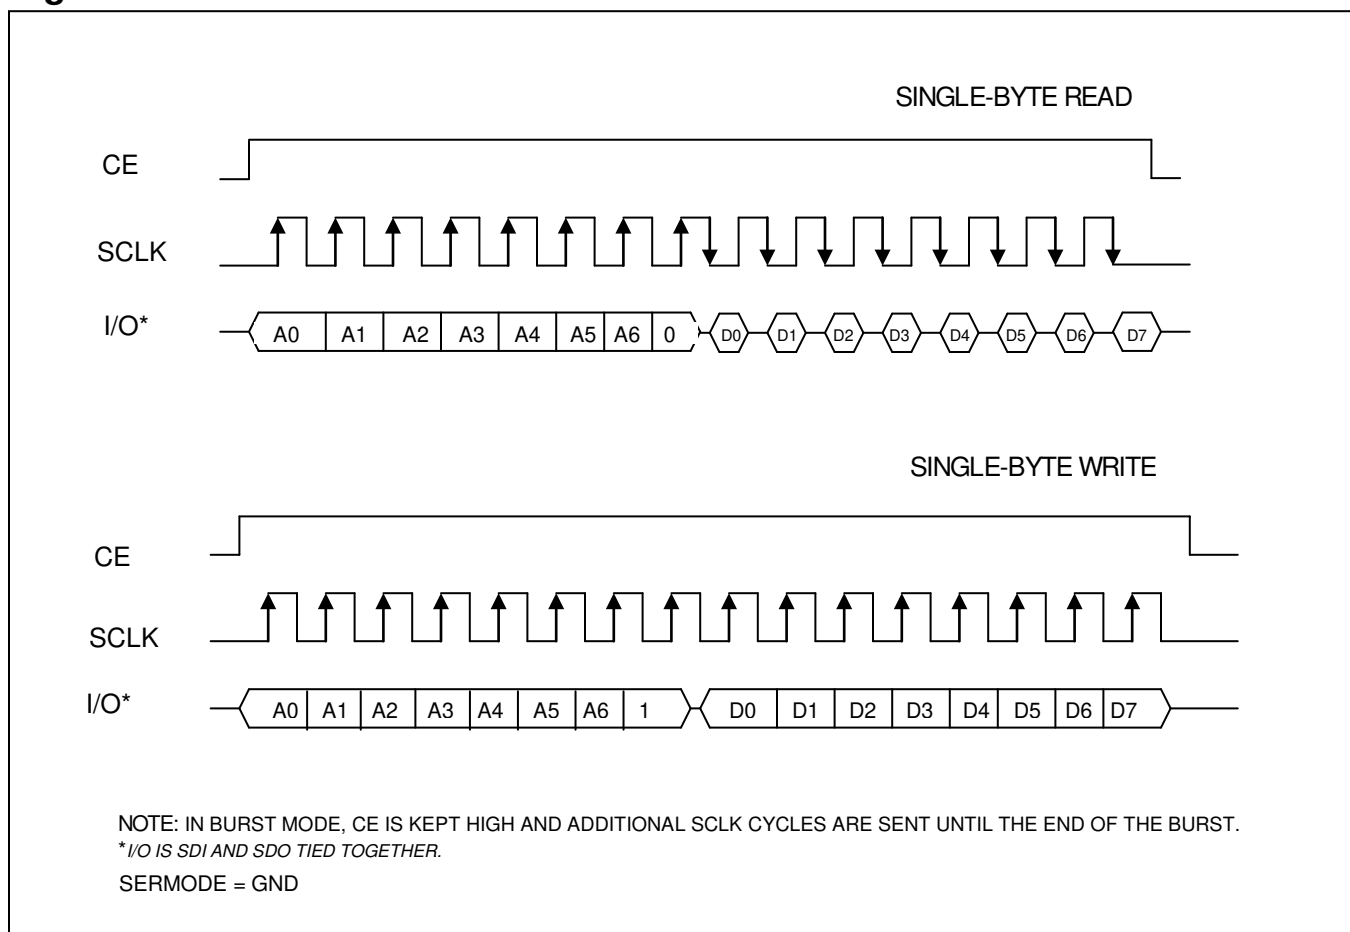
SINGLE-BYTE READ

CE

SCLK

I/O*

A0 A1 A2 A3 A4 A5 A6 0 D0 D1 D2 D3 D4 D5 D6 D7

SINGLE-BYTE WRITE

CE

SCLK

I/O*

A0 A1 A2 A3 A4 A5 A6 1 D0 D1 D2 D3 D4 D5 D6 D7

NOTE: IN BURST MODE, CE IS KEPT HIGH AND ADDITIONAL SCLK CYCLES ARE SENT UNTIL THE END OF THE BURST.
*I/O IS SDI AND SDO TIED TOGETHER.
SERMODE = GND